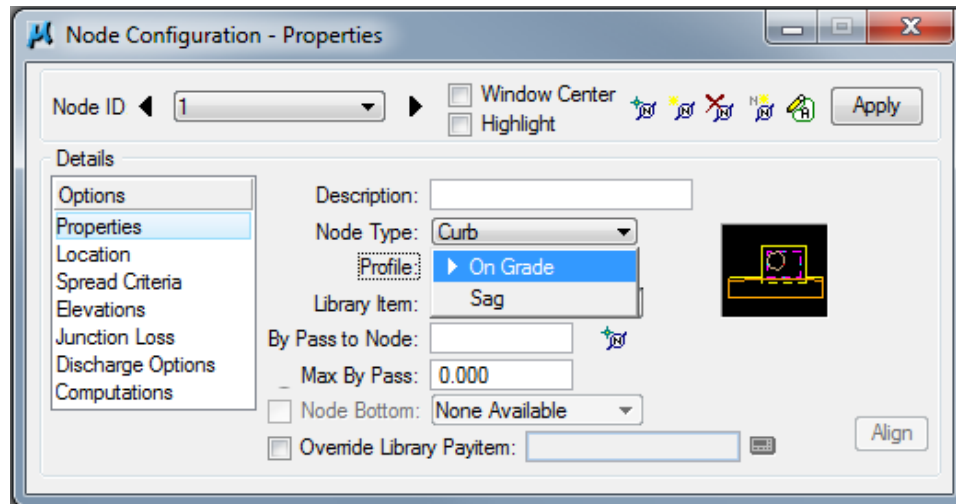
Node Configuration - Properties

Node ID 1

Window Center
Highlight

Apply

Details

Options
Properties
Location
Spread Criteria
Elevations
Junction Loss
Discharge Options
Computations

Description:
Node Type: Curb
Profile: On Grade
Sag
Library Item:
By Pass to Node:
Max By Pass: 0.000
Node Bottom: None Available
Override Library Payitem:

Align